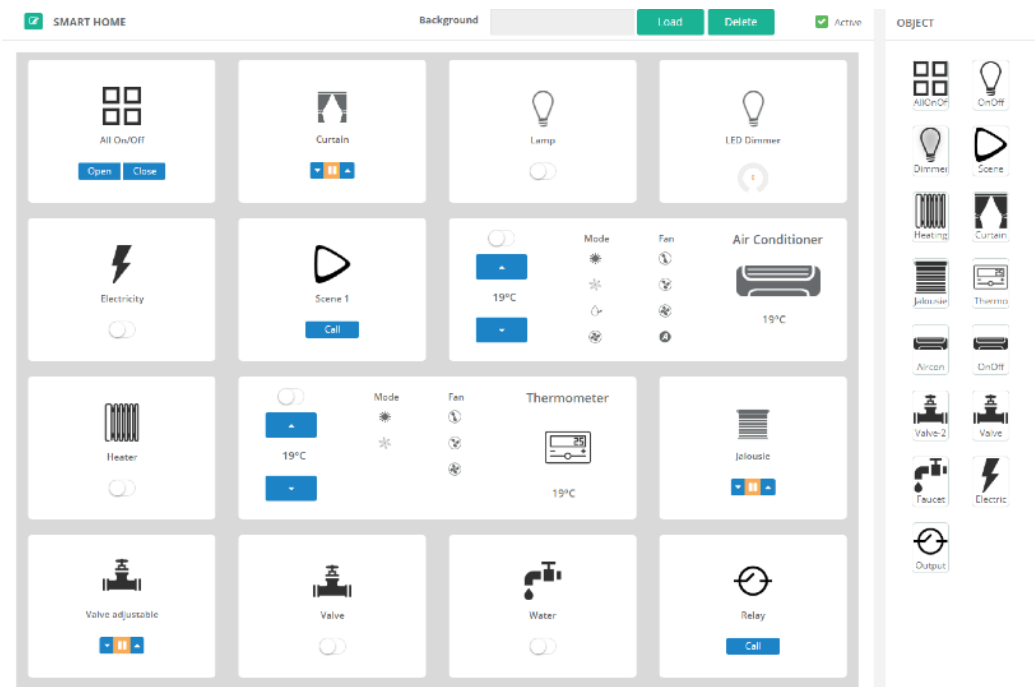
SMART HOME

Background

Load

Delete

Active

OBJECT

All On/Off

Open

Close

Curtain

Lamp

LED Dimmer

Electricity

Scene 1

Call

19°C

Mode

Fan

Air Conditioner

19°C

Heater

19°C

Mode

Fan

Thermometer

25

19°C

Jalousie

Valve adjustable

Valve

Water

Relay

Call

AllOnOff

OnOff

Dimmer

Scene

Heating

Curtain

Jalousie

Thermo

Aircon

OnOff

Valve-2

Valve

Faucet

Electric

Output